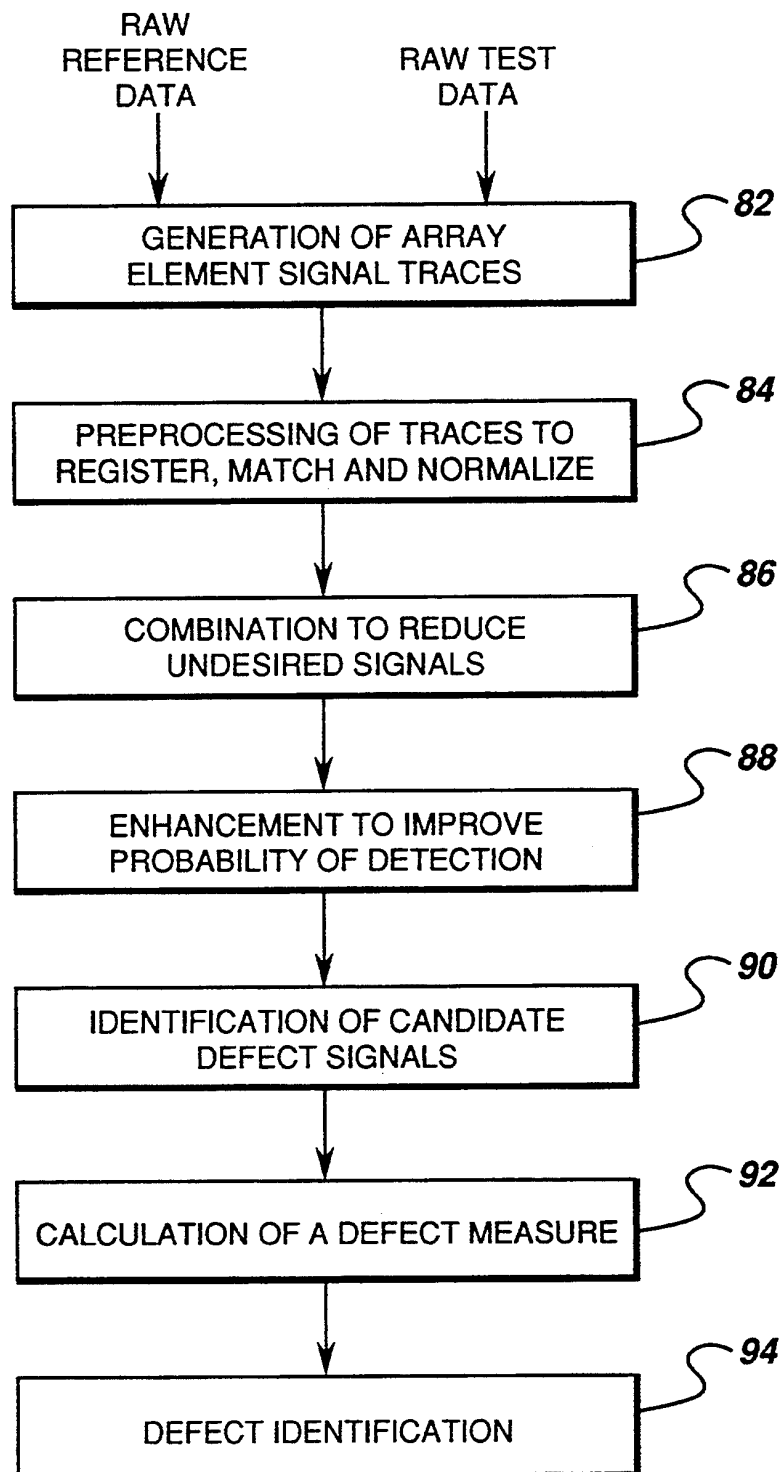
RAW REFERENCE DATA

RAW TEST DATA

GENERATION OF ARRAY ELEMENT SIGNAL TRACES

82

PREPROCESSING OF TRACES TO REGISTER, MATCH AND NORMALIZE

84

COMBINATION TO REDUCE UNDESIRED SIGNALS

86

ENHANCEMENT TO IMPROVE PROBABILITY OF DETECTION

88

IDENTIFICATION OF CANDIDATE DEFECT SIGNALS

90

CALCULATION OF A DEFECT MEASURE

92

DEFECT IDENTIFICATION

94